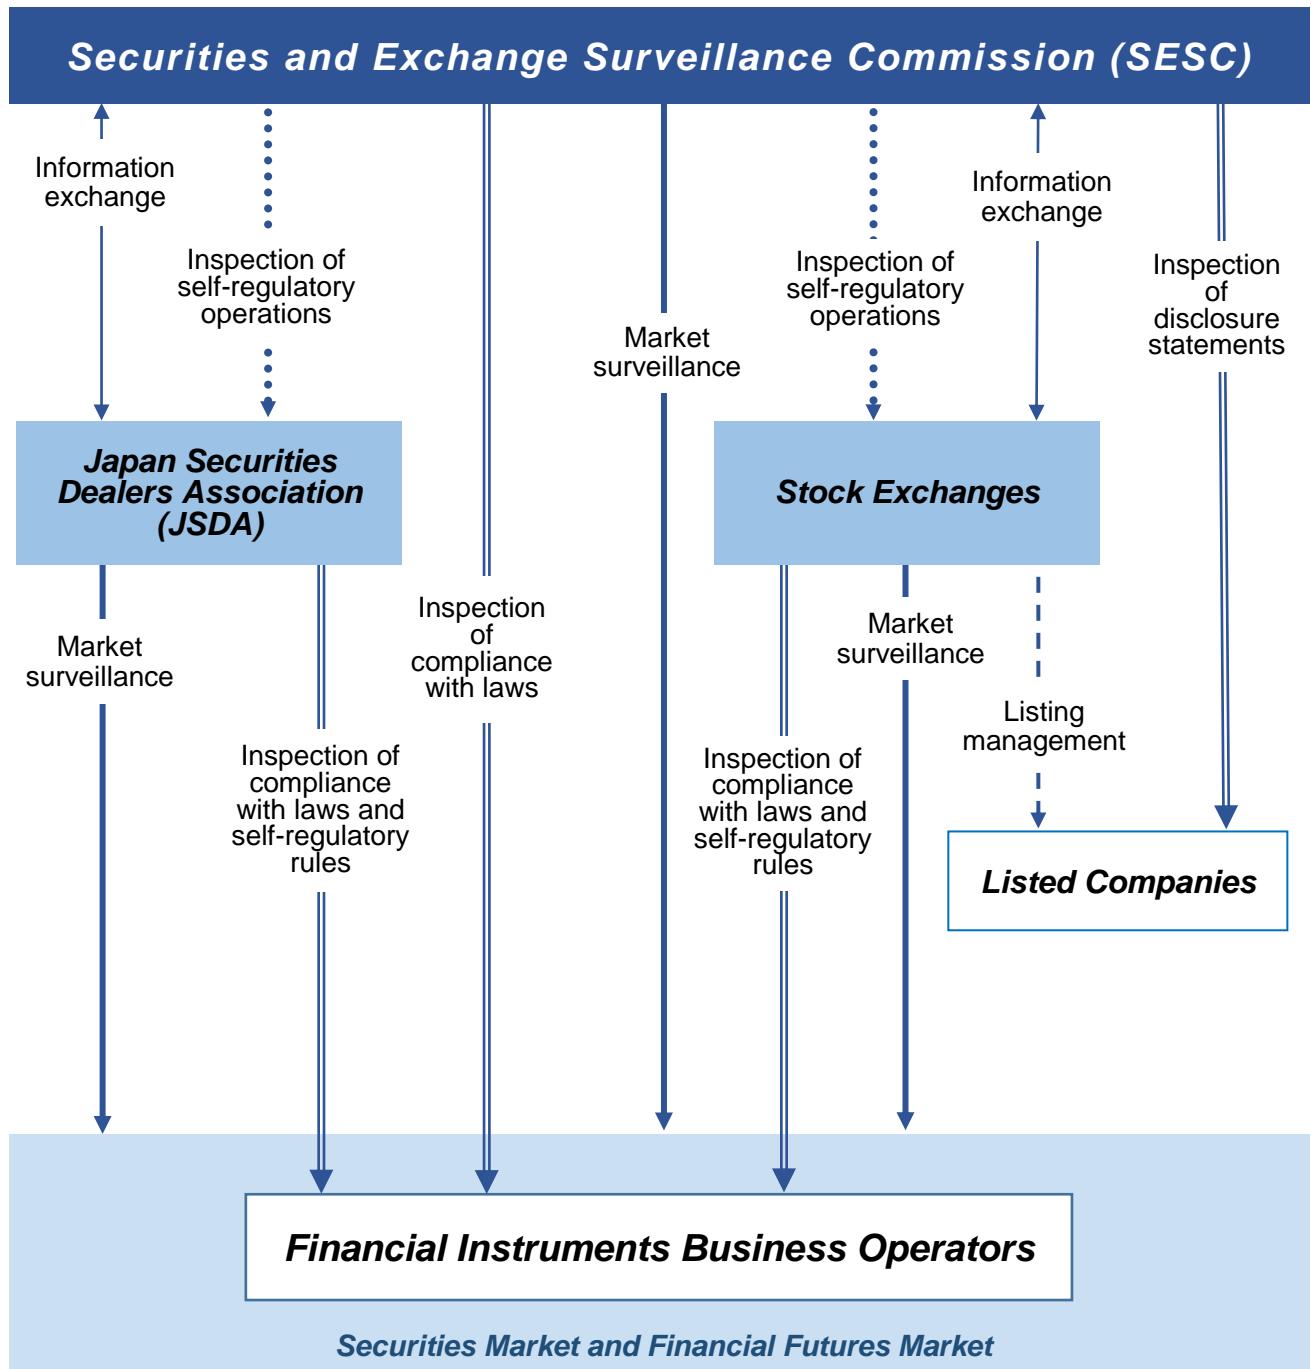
Securities and Exchange Surveillance Commission (SESC)

Information exchange

Inspection of self-regulatory operations

Market surveillance

Inspection of self-regulatory operations

Information exchange

Inspection of disclosure statements

Japan Securities Dealers Association (JSDA)

Stock Exchanges

Market surveillance

Inspection of compliance with laws

Market surveillance

Listing management

Inspection of compliance with laws and self-regulatory rules

Inspection of compliance with laws and self-regulatory rules

Listed Companies

Financial Instruments Business Operators

Securities Market and Financial Futures Market